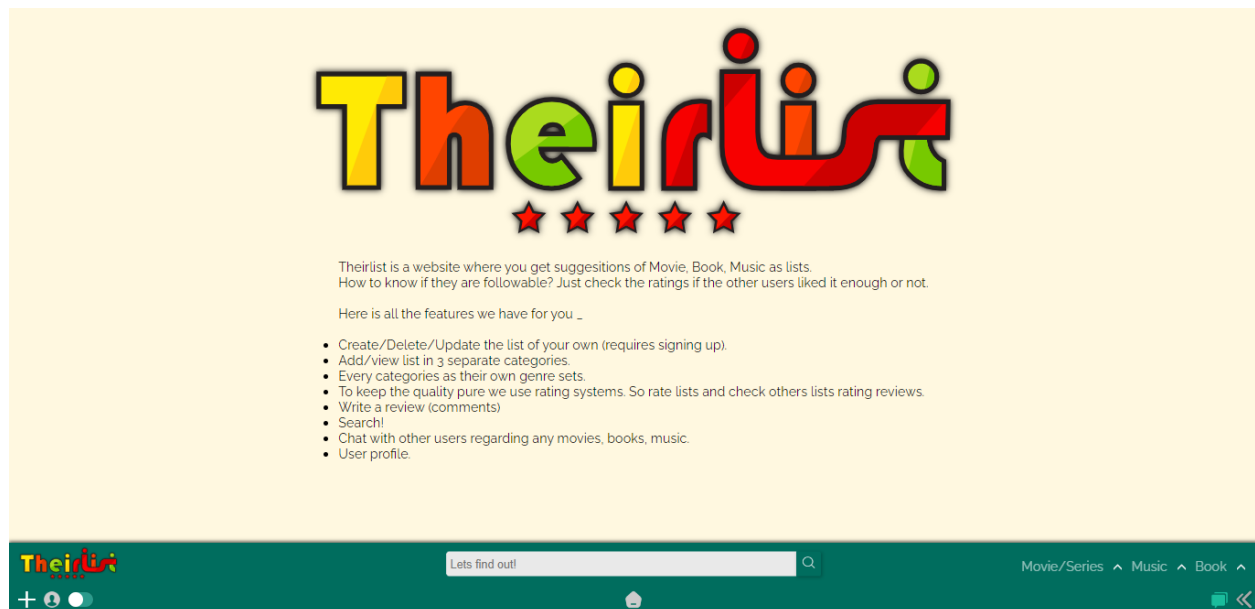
Theirlist

Theirlist is a website where you get suggesitions of Movie, Book, Music as lists.
How to know if they are followable? Just check the ratings if the other users liked it enough or not.

Here is all the features we have for you _

- Create/Delete/Update the list of your own (requires signing up).
- Add/view list in 3 separate categories.
- Every categories as their own genre sets.
- To keep the quality pure we use rating systems. So rate lists and check others lists rating reviews.
- Write a review (comments)
- Search!
- Chat with other users regarding any movies, books, music.
- User profile.

Theirlist

Lets find out!

Movie/Series Music Book